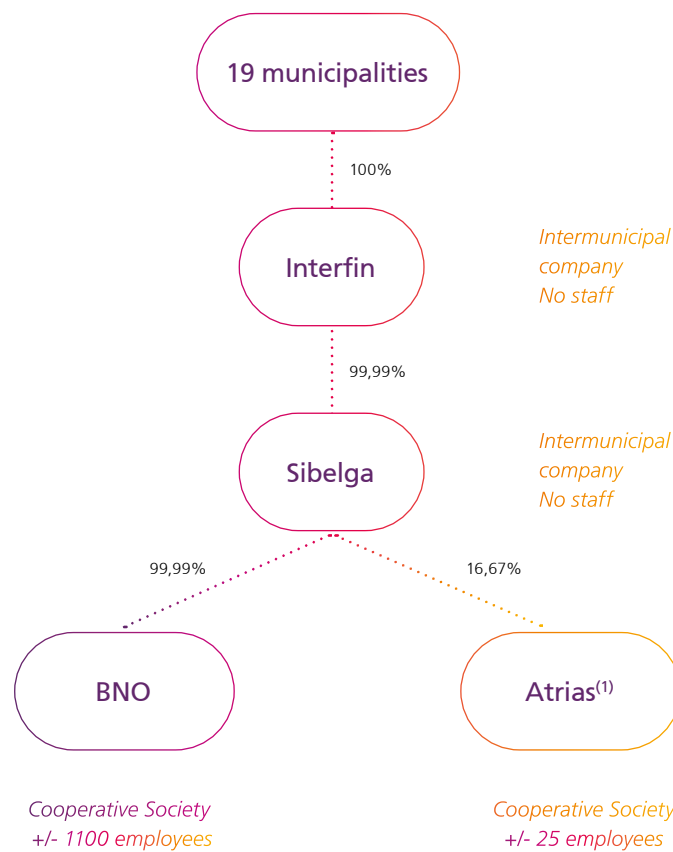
19 municipalities

100%

Interfin

Intermunicipal company
No staff

99,99%

Sibelga

Intermunicipal company
No staff

99,99%

16,67%

BNO

Atrias$^{(1)}$

Cooperative Society
+/- 1100 employees

Cooperative Society
+/- 25 employees